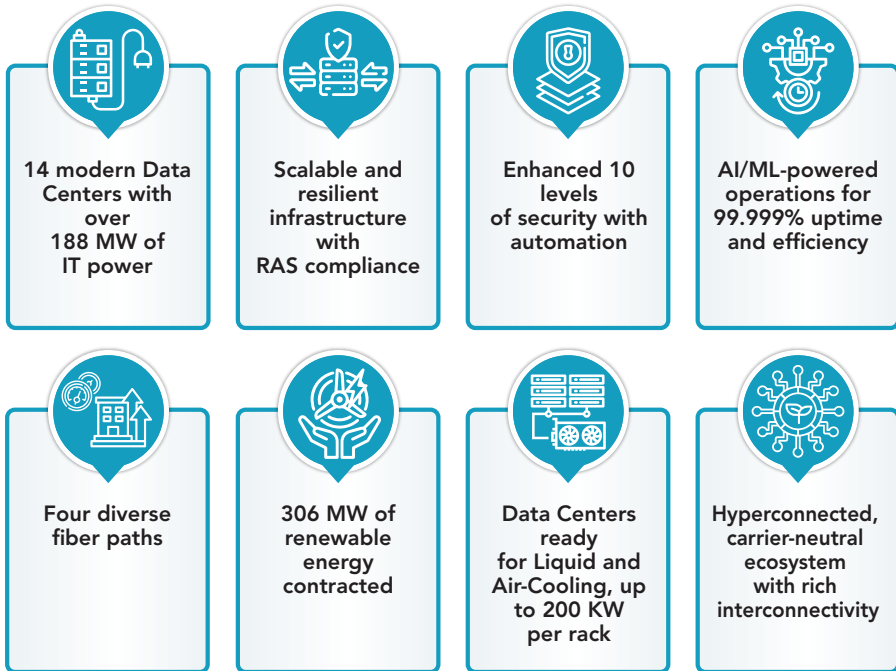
14 modern Data Centers with over 188 MW of IT power

Scalable and resilient infrastructure with RAS compliance

Enhanced 10 levels of security with automation

AI/ML-powered operations for 99.999% uptime and efficiency

Four diverse fiber paths

306 MW of renewable energy contracted

Data Centers ready for Liquid and Air-Cooling, up to 200 KW per rack

Hyperconnected, carrier-neutral ecosystem with rich interconnectivity